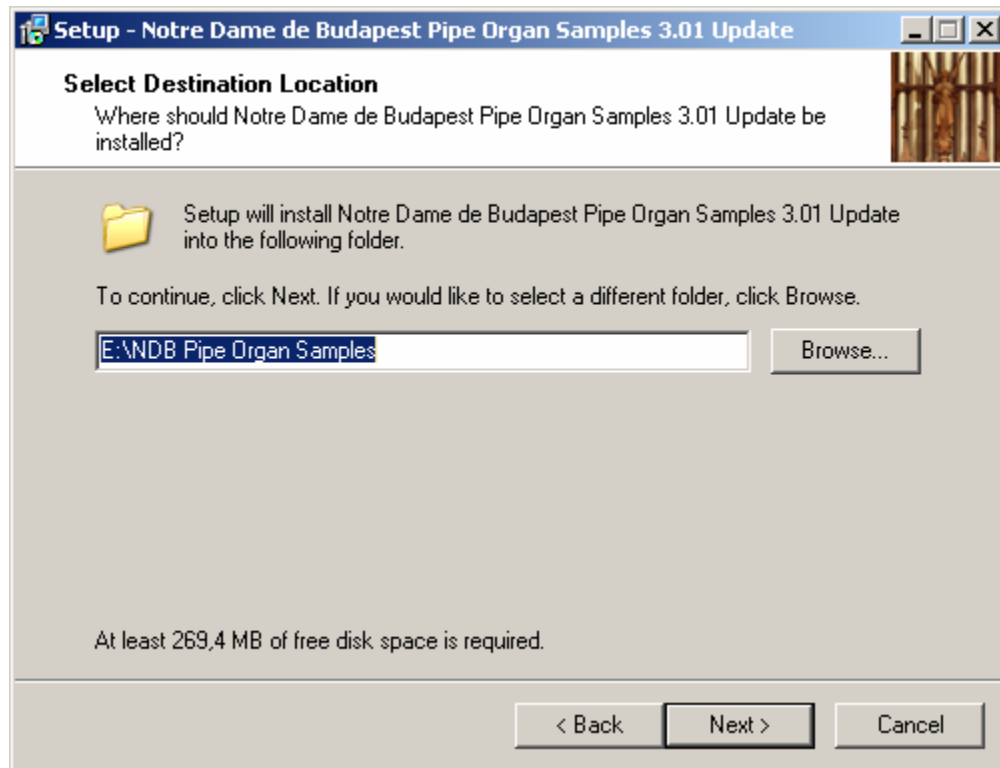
Setup - Notre Dame de Budapest Pipe Organ Samples 3.01 Update

Select Destination Location
Where should Notre Dame de Budapest Pipe Organ Samples 3.01 Update be installed?

Setup will install Notre Dame de Budapest Pipe Organ Samples 3.01 Update into the following folder.

To continue, click Next. If you would like to select a different folder, click Browse.

E:\NDB Pipe Organ Samples

Browse...

At least 269,4 MB of free disk space is required.

< Back

Next >

Cancel